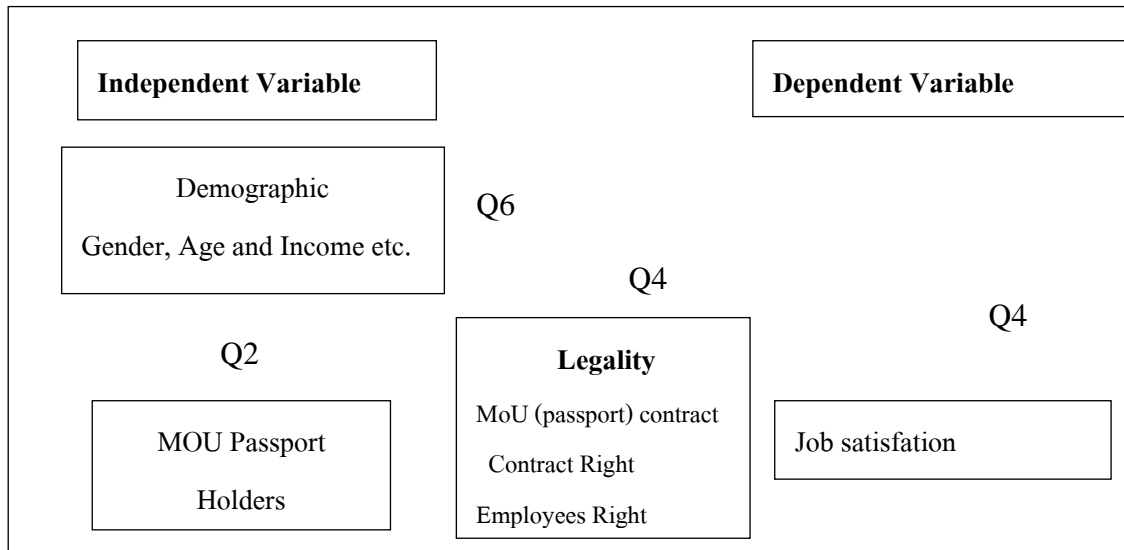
Independent Variable

Dependent Variable

Demographic

Gender, Age and Income etc.

Q6

Q4

Q4

Q2

Legality

MoU (passport) contract

Contract Right

Employees Right

MOU Passport

Holders

Job satisfation